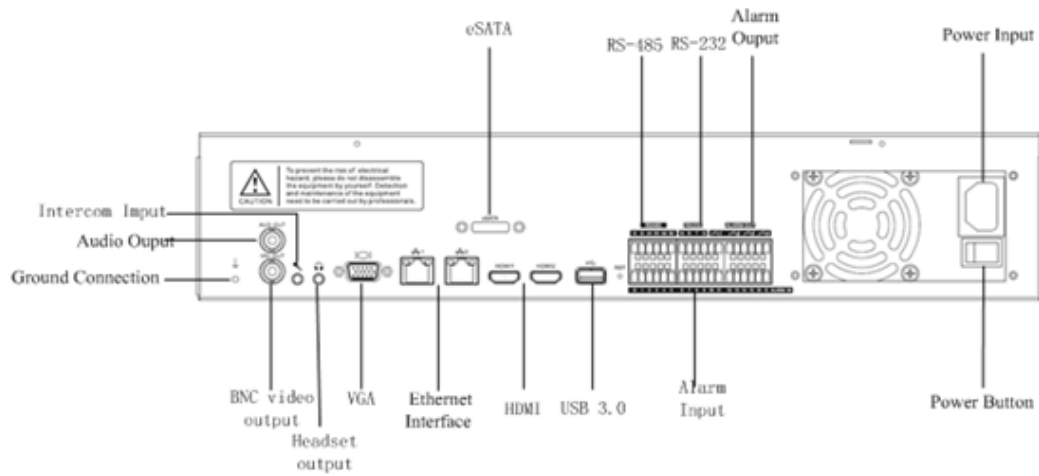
eSATA

RS-485 RS-232

Alarm Ouput

Power Input

To prevent the risk of electrical hazard, please do not disassemble the equipment by yourself. Detection and maintenance of the equipment need to be carried out by professionals.

CAUTION

Intercom Input

Audio Ouput

Ground Connection

BNC video output

Headset output

VGA

Ethernet Interface

HDMI

USB 3.0

Alarm Input

Power Button